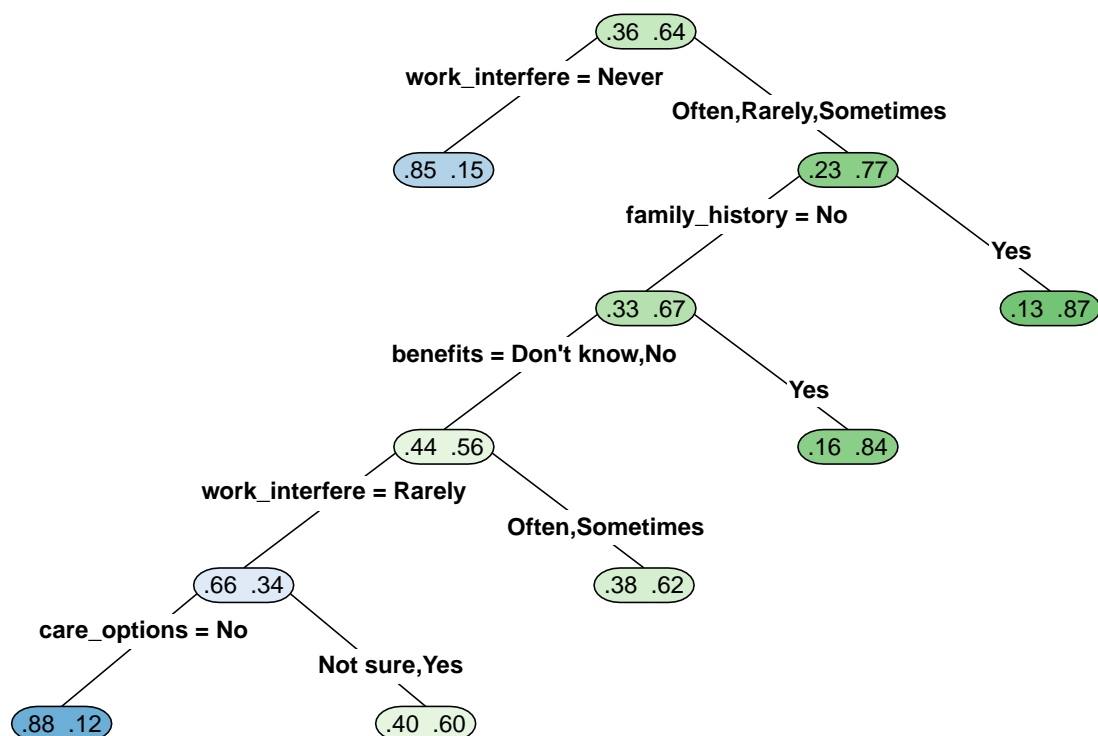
.36 .64

work_interfere = Never

Often,Rarely,Sometimes

.85 .15

.23 .77

family_history = No

Yes

.33 .67

.13 .87

benefits = Don't know,No

Yes

.44 .56

.16 .84

work_interfere = Rarely

Often,Sometimes

.66 .34

.38 .62

care_options = No

Not sure,Yes

.88 .12

.40 .60